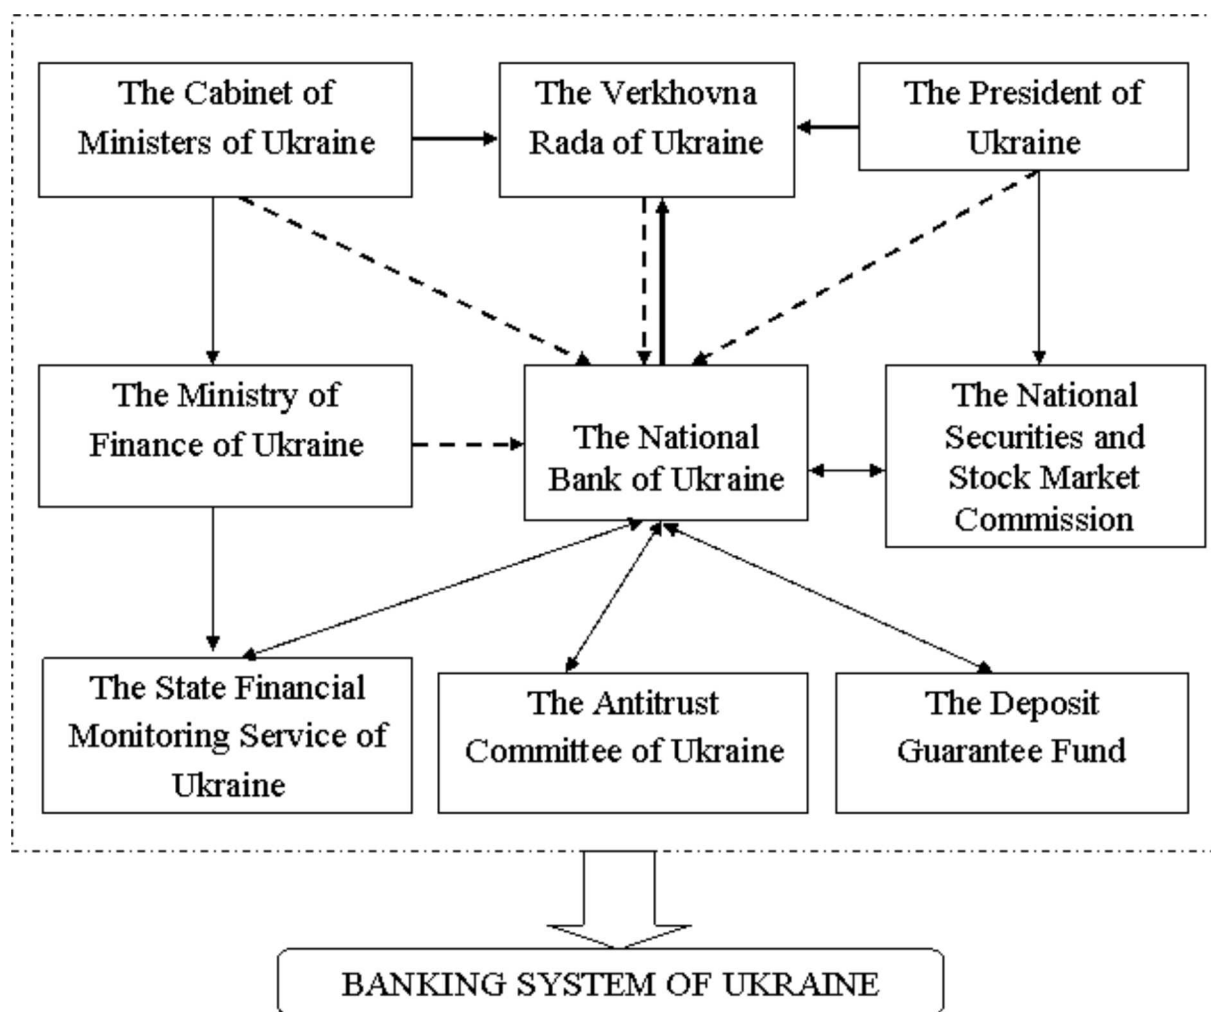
The Cabinet of Ministers of Ukraine

The Verkhovna Rada of Ukraine

The President of Ukraine

The Ministry of Finance of Ukraine

The National Bank of Ukraine

The National Securities and Stock Market Commission

The State Financial Monitoring Service of Ukraine

The Antitrust Committee of Ukraine

The Deposit Guarantee Fund

BANKING SYSTEM OF UKRAINE